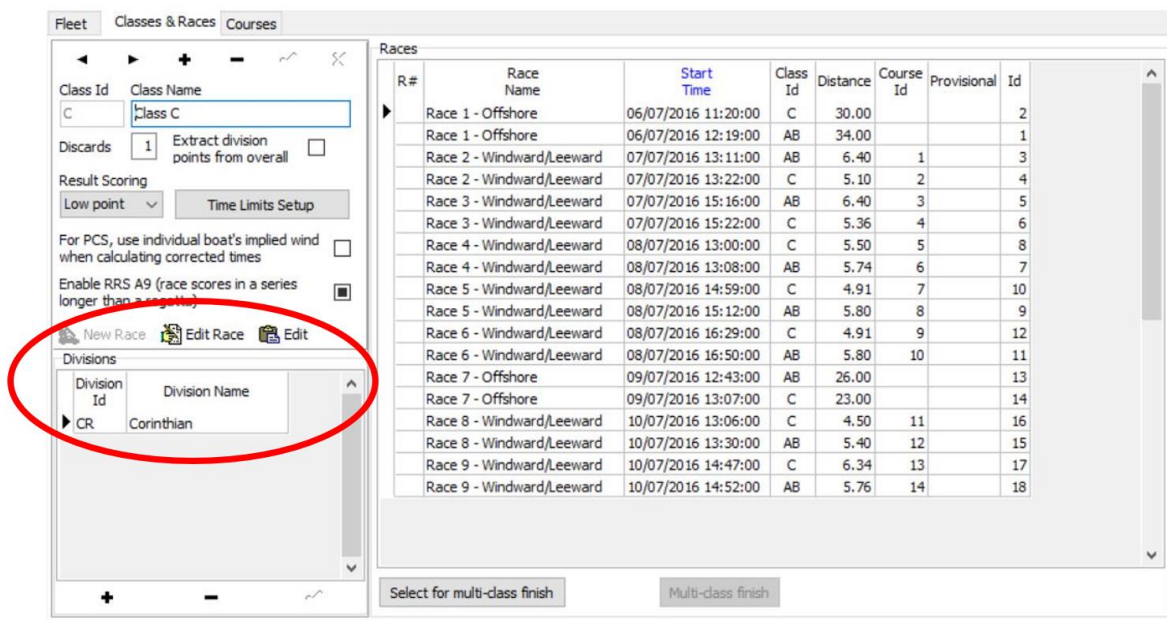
Fleet | Classes & Races | Courses

Class Id | Class Name
C | Class C

Discards 1 | Extract division points from overall

Result Scoring
Low point | Time Limits Setup

For PCS, use individual boat's implied wind when calculating corrected times

Enable RRS A9 (race scores in a series longer than a regatta)

New Race | Edit Race | Edit

Divisions

| Division Id | Division Name |
|---|---|
| CR | Corinthian |

Races

| R# | Race Name | Start Time | Class Id | Distance | Course Id | Provisional | Id |
|---|---|---|---|---|---|---|---|
| | Race 1 - Offshore | 06/07/2016 11:20:00 | C | 30.00 | | | 2 |
| | Race 1 - Offshore | 06/07/2016 12:19:00 | AB | 34.00 | | | 1 |
| | Race 2 - Windward/Leeward | 07/07/2016 13:11:00 | AB | 6.40 | 1 | | 3 |
| | Race 2 - Windward/Leeward | 07/07/2016 13:22:00 | C | 5.10 | 2 | | 4 |
| | Race 3 - Windward/Leeward | 07/07/2016 15:16:00 | AB | 6.40 | 3 | | 5 |
| | Race 3 - Windward/Leeward | 07/07/2016 15:22:00 | C | 5.36 | 4 | | 6 |
| | Race 4 - Windward/Leeward | 08/07/2016 13:00:00 | C | 5.50 | 5 | | 8 |
| | Race 4 - Windward/Leeward | 08/07/2016 13:08:00 | AB | 5.74 | 6 | | 7 |
| | Race 5 - Windward/Leeward | 08/07/2016 14:59:00 | C | 4.91 | 7 | | 10 |
| | Race 5 - Windward/Leeward | 08/07/2016 15:12:00 | AB | 5.80 | 8 | | 9 |
| | Race 6 - Windward/Leeward | 08/07/2016 16:29:00 | C | 4.91 | 9 | | 12 |
| | Race 6 - Windward/Leeward | 08/07/2016 16:50:00 | AB | 5.80 | 10 | | 11 |
| | Race 7 - Offshore | 09/07/2016 12:43:00 | AB | 26.00 | | | 13 |
| | Race 7 - Offshore | 09/07/2016 13:07:00 | C | 23.00 | | | 14 |
| | Race 8 - Windward/Leeward | 10/07/2016 13:06:00 | C | 4.50 | 11 | | 16 |
| | Race 8 - Windward/Leeward | 10/07/2016 13:30:00 | AB | 5.40 | 12 | | 15 |
| | Race 9 - Windward/Leeward | 10/07/2016 14:47:00 | C | 6.34 | 13 | | 17 |
| | Race 9 - Windward/Leeward | 10/07/2016 14:52:00 | AB | 5.76 | 14 | | 18 |

Select for multi-class finish | Multi-class finish